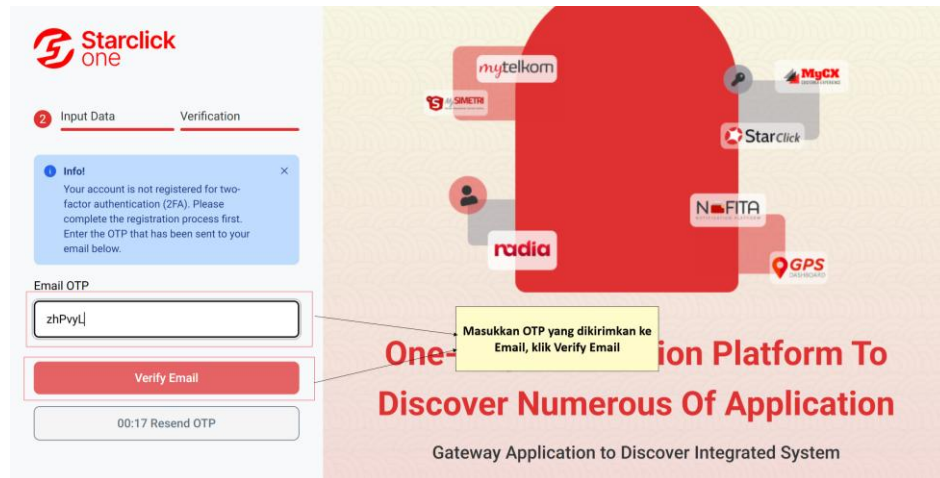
Starclick one

2 Input Data

Verification

Info!

Your account is not registered for two-factor authentication (2FA). Please complete the registration process first. Enter the OTP that has been sent to your email below.

Email OTP

zhPvyL

Verify Email

00:17 Resend OTP

mytelkom

SIMETRI

MyCX

StarClick

NFITA

radia

GPS DASHBOARD

Masukkan OTP yang dikirimkan ke Email, klik Verify Email

One-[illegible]ion Platform To Discover Numerous Of Application

Gateway Application to Discover Integrated System